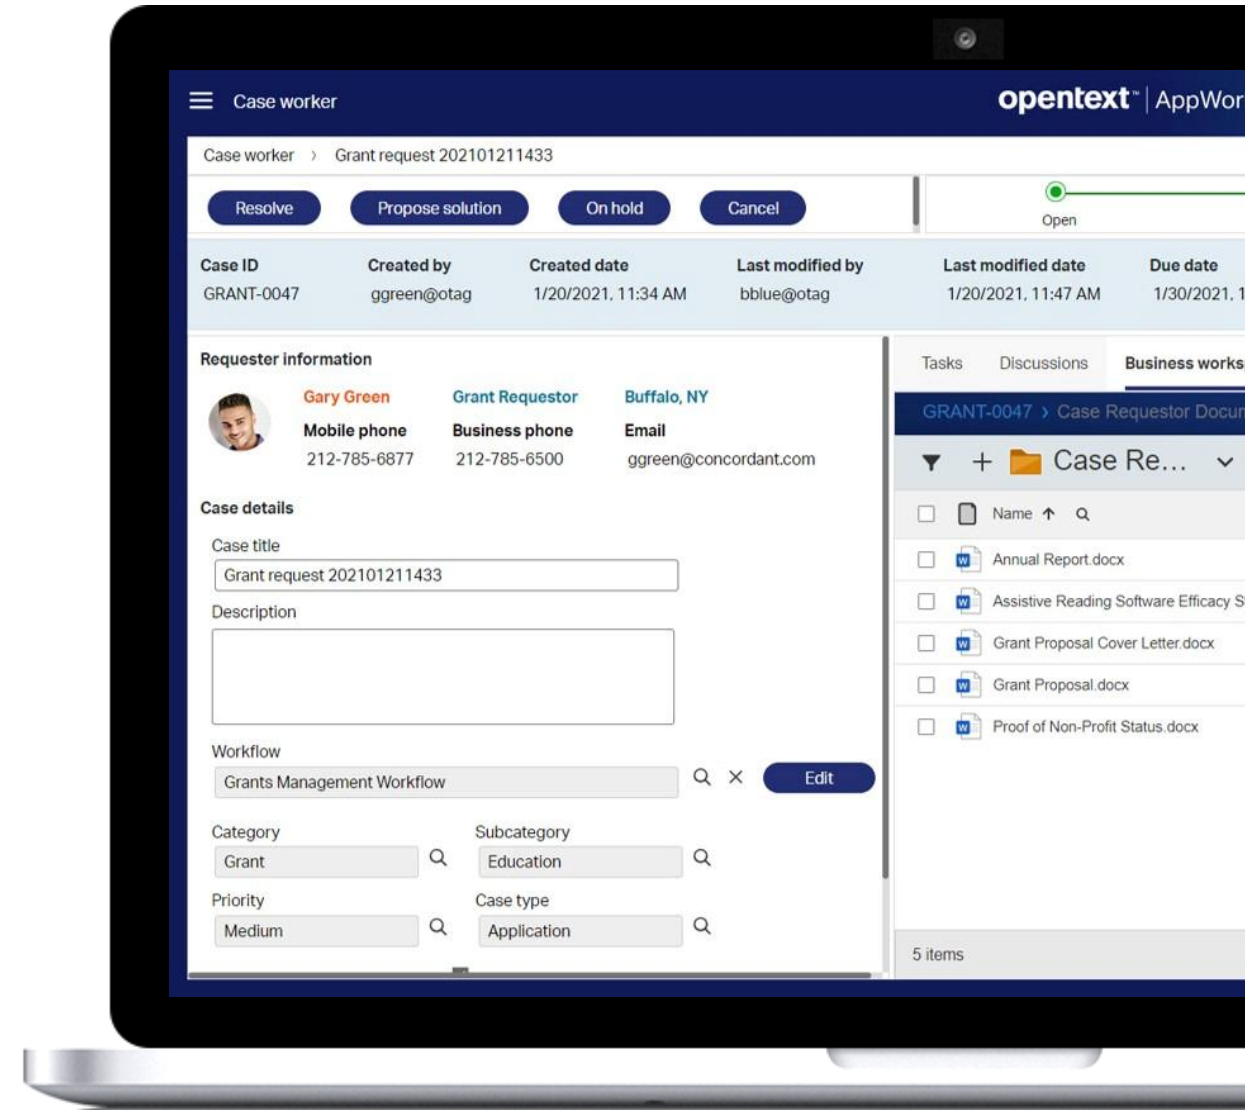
Case worker

opentext™ | AppWor

Case worker › Grant request 202101211433

Resolve
Propose solution
On hold
Cancel

Open

| Case ID | Created by | Created date | Last modified by | Last modified date | Due date |
|---|---|---|---|---|---|
| GRANT-0047 | ggreen@otag | 1/20/2021, 11:34 AM | bblue@otag | 1/20/2021, 11:47 AM | 1/30/2021, 1 |

Requester information

Gary Green
Grant Requestor
Buffalo, NY
Mobile phone
212-785-6877
Business phone
212-785-6500
Email
ggreen@concordant.com

Case details

Case title
Grant request 202101211433

Description

Workflow
Grants Management Workflow
Edit

Category
Grant

Subcategory
Education

Priority
Medium

Case type
Application

Tasks
Discussions
Business works

GRANT-0047 › Case Requestor Docur

Case Re...

Name

Annual Report.docx
Assistive Reading Software Efficacy S
Grant Proposal Cover Letter.docx
Grant Proposal.docx
Proof of Non-Profit Status.docx

5 items